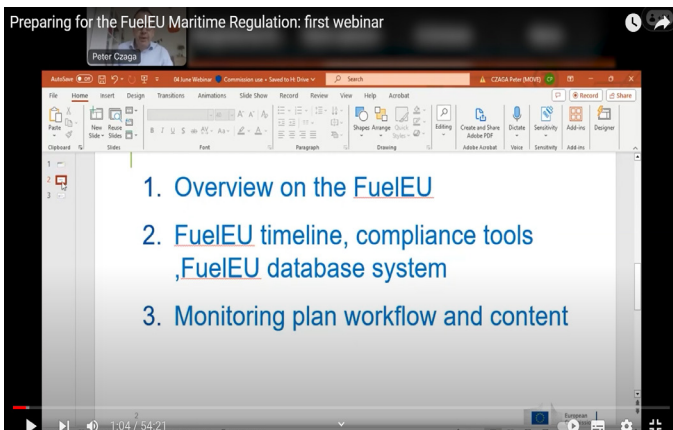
Preparing for the FuelEU Maritime Regulation: first webinar

Peter Czaga

AutoSave Off 04 June Webinar Commission use - Saved to H: Drive Search CZAGA Peter (MOVE)

File Home Insert Design Transitions Animations Slide Show Record Review View Help Acrobat Record Share

Paste New Slide Reuse Slides Shapes Arrange Quick Styles Editing Create and Share Adobe PDF Dictate Sensitivity Add-ins Designer

Clipboard Slides Font Paragraph Drawing Adobe Acrobat Voice Sensitivity Add-ins

1
2
3

1. Overview on the FuelEU

2. FuelEU timeline, compliance tools ,FuelEU database system

3. Monitoring plan workflow and content

1:04 / 54:21

European